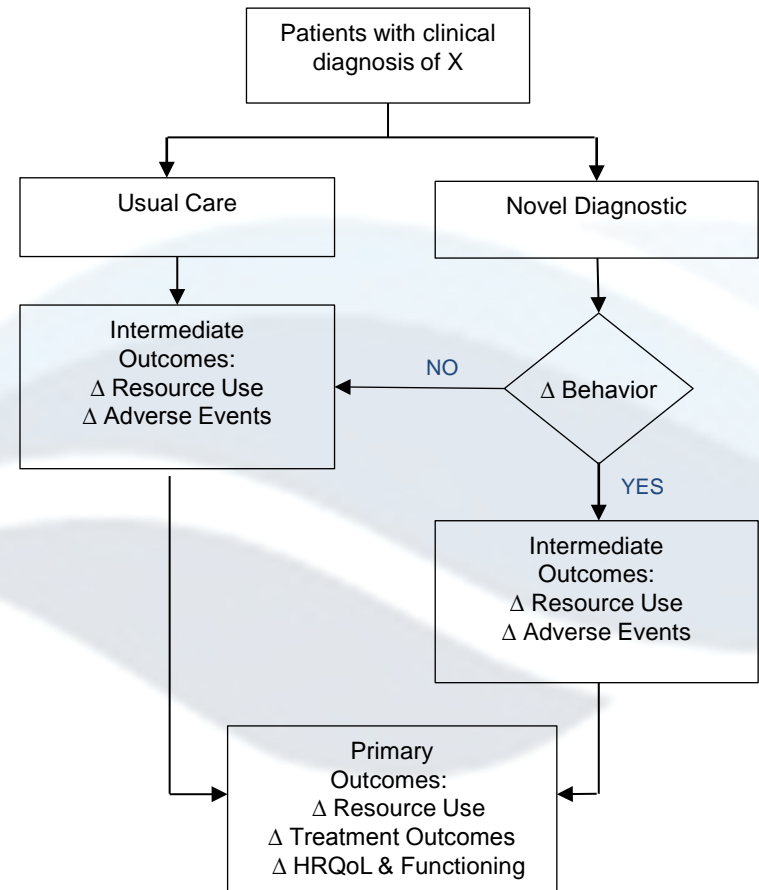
Patients with clinical diagnosis of X

Usual Care

Novel Diagnostic

Intermediate Outcomes:
∆ Resource Use
∆ Adverse Events

NO

∆ Behavior

YES

Intermediate Outcomes:
∆ Resource Use
∆ Adverse Events

Primary Outcomes:
∆ Resource Use
∆ Treatment Outcomes
∆ HRQoL & Functioning